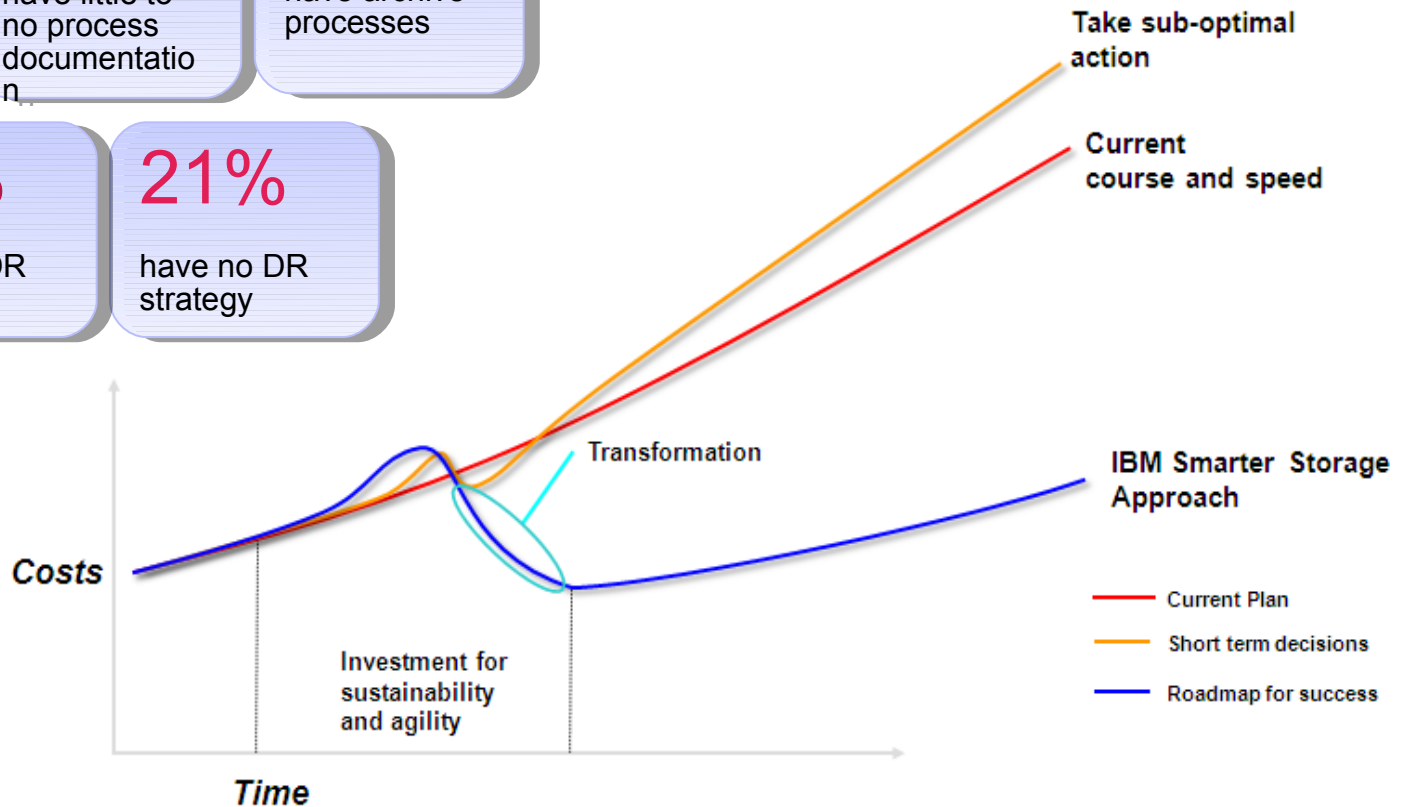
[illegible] no process documentation

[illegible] processes

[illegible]
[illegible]R

21%
have no DR strategy

Take sub-optimal action

Current course and speed

Transformation

IBM Smarter Storage Approach

Costs

Investment for sustainability and agility

Time

Current Plan
Short term decisions
Roadmap for success